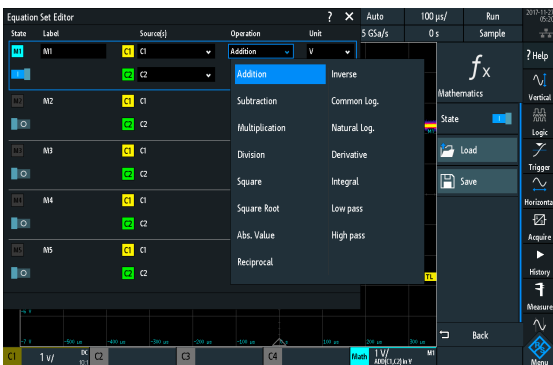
Equation Set Editor ? ✕ Auto 100 µs/ Run 2017-11-2 05:2

State Label Source(s) Operation Unit 5 GSa/s 0 s Sample

M1 M1 C1 C1 Addition V

C2 C2

Addition Inverse
Subtraction Common Log.
Multiplication Natural Log.
Division Derivative
Square Integral
Square Root Low pass
Abs. Value High pass
Reciprocal

M2 M2 C1 C1
C2 C2
M3 M3 C1 C1
C2 C2
M4 M4 C1 C1
C2 C2
M5 M5 C1 C1
C2 C2

? Help
Vertical
Logic
Trigger
Horizontal
Acquire
History
Measure
Menu

Mathematics
State
Load
Save
Back

TL

-500 µs -400 µs -300 µs -200 µs -100 µs 200 µs 300 µs 400 µs

C1 1 V/ DC 10:1 C2 C3 C4 Math 1 V/ ADD(C1,C2) in V M1